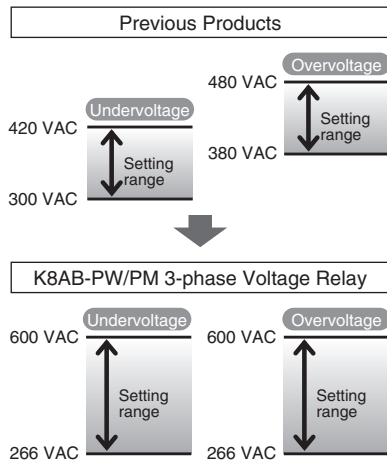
Previous Products

480 VAC
Overvoltage
Setting range
380 VAC

Undervoltage
420 VAC
Setting range
300 VAC

K8AB-PW/PM 3-phase Voltage Relay

Undervoltage
600 VAC
Setting range
266 VAC

Overvoltage
600 VAC
Setting range
266 VAC